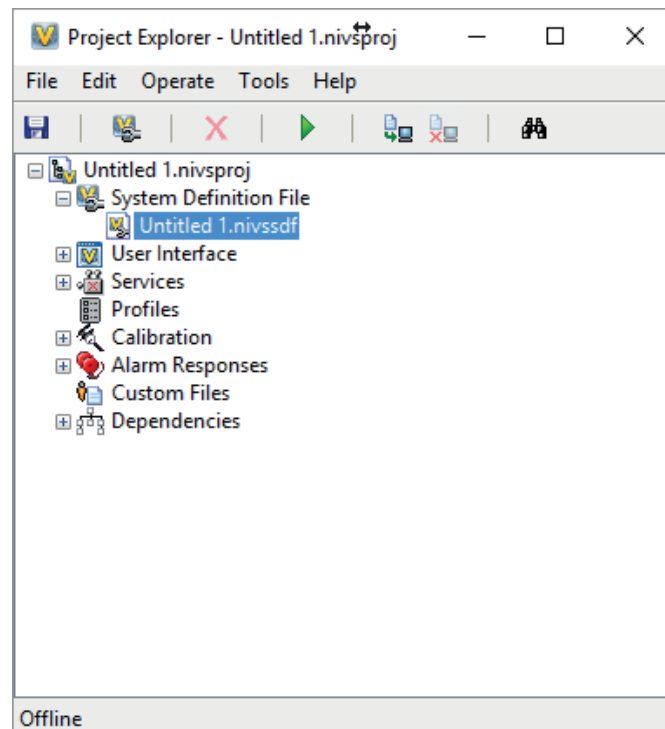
Project Explorer - Untitled 1.nivsproj

File Edit Operate Tools Help

Untitled 1.nivsproj
System Definition File
Untitled 1.nivssdf
User Interface
Services
Profiles
Calibration
Alarm Responses
Custom Files
Dependencies

Offline